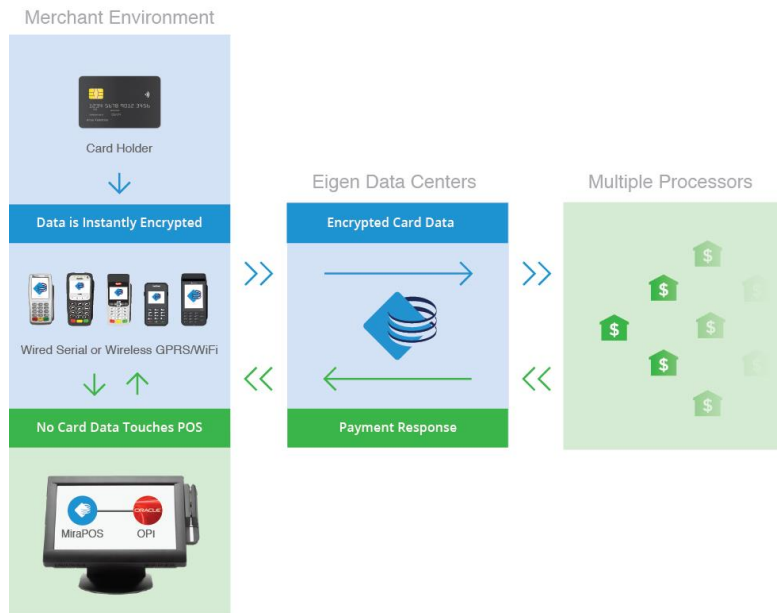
Merchant Environment

Card Holder

Data is Instantly Encrypted

Wired Serial or Wireless GPRS/WiFi

No Card Data Touches POS

MiraPOS

ORACLE

OPI

Eigen Data Centers

Encrypted Card Data

Payment Response

Multiple Processors

$

$

$

$

$

$

$

$